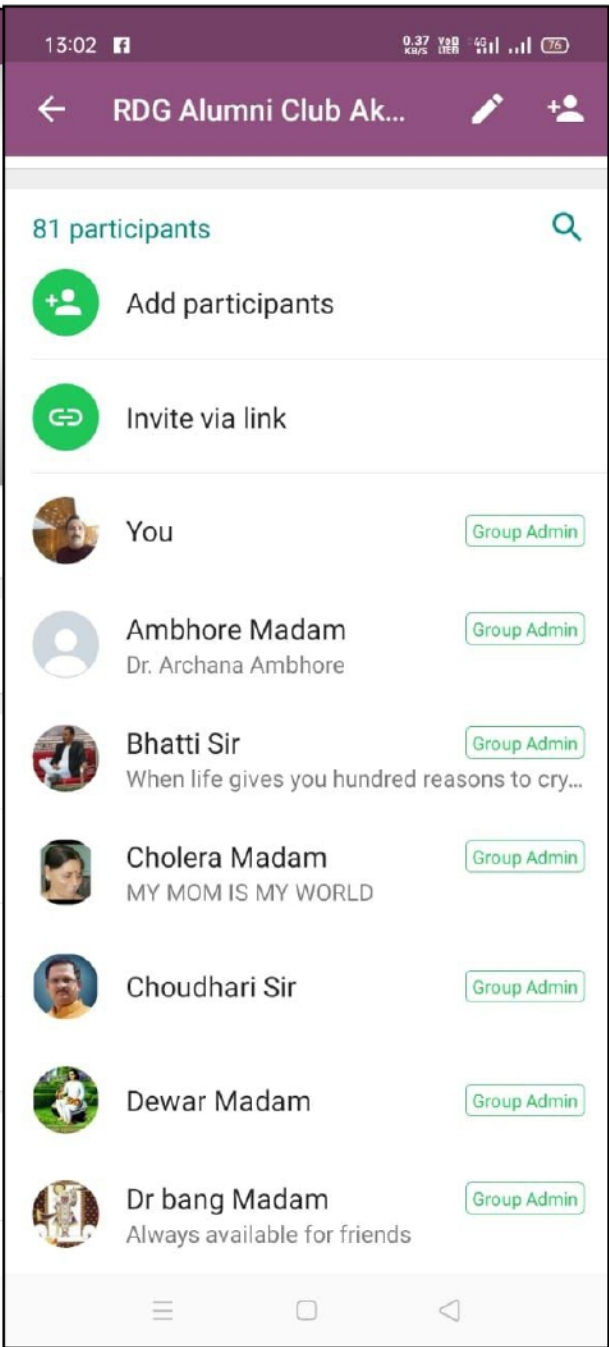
13:02 0.37 KB/S 4G 76

RDG Alumni Club Ak...

81 participants

Add participants

Invite via link

You
Group Admin

Ambhore Madam
Dr. Archana Ambhore
Group Admin

Bhatti Sir
When life gives you hundred reasons to cry...
Group Admin

Cholera Madam
MY MOM IS MY WORLD
Group Admin

Choudhari Sir
Group Admin

Dewar Madam
Group Admin

Dr bang Madam
Always available for friends
Group Admin